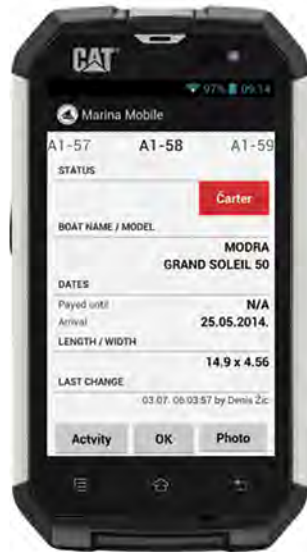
CAT

97% 09:14

Marina Mobile

A1-57 A1-58 A1-59

STATUS

Čarter

BOAT NAME / MODEL

MODRA
GRAND SOLEIL 50

DATES

Payed until N/A

Arrival 25.05.2014.

LENGTH / WIDTH

14.9 x 4.56

LAST CHANGE

03.07. 06:03:57 by Denis Žic

Actvity OK Photo